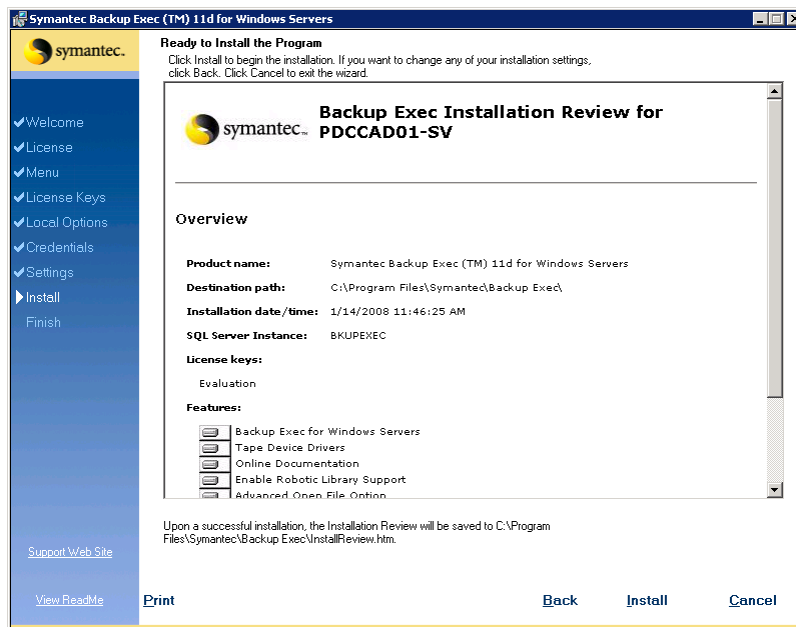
Symantec Backup Exec (TM) 11d for Windows Servers

symantec.

Ready to Install the Program

Click Install to begin the installation. If you want to change any of your installation settings, click Back. Click Cancel to exit the wizard.

Welcome
License
Menu
License Keys
Local Options
Credentials
Settings
Install
Finish

symantec.

Backup Exec Installation Review for PDCCAD01-SV

Overview

| | |
|---|---|
| Product name: | Symantec Backup Exec (TM) 11d for Windows Servers |
| Destination path: | C:\Program Files\Symantec\Backup Exec\ |
| Installation date/time: | 1/14/2008 11:46:25 AM |
| SQL Server Instance: | BKUPEXEC |

License keys:

Evaluation

Features:

Backup Exec for Windows Servers
Tape Device Drivers
Online Documentation
Enable Robotic Library Support
Advanced Open File Option

Upon a successful installation, the Installation Review will be saved to C:\Program Files\Symantec\Backup Exec\InstallReview.htm.

Support Web Site

View ReadMe

Print

Back

Install

Cancel